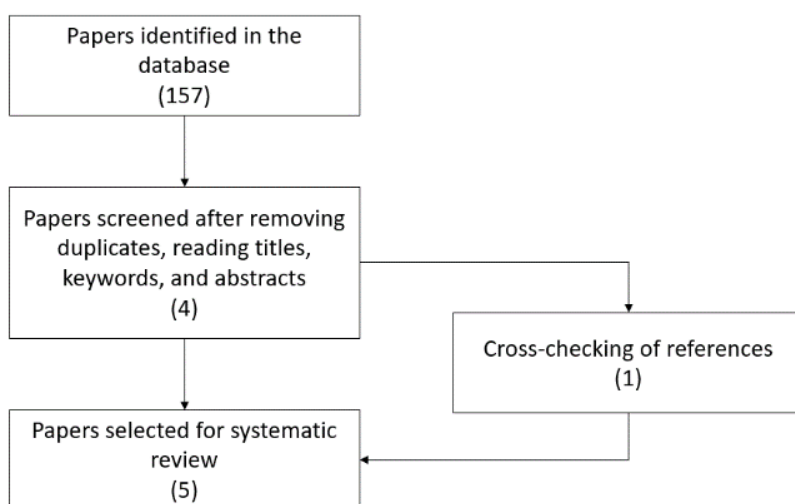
Papers identified in the database
(157)

Papers screened after removing duplicates, reading titles, keywords, and abstracts
(4)

Cross-checking of references
(1)

Papers selected for systematic review
(5)